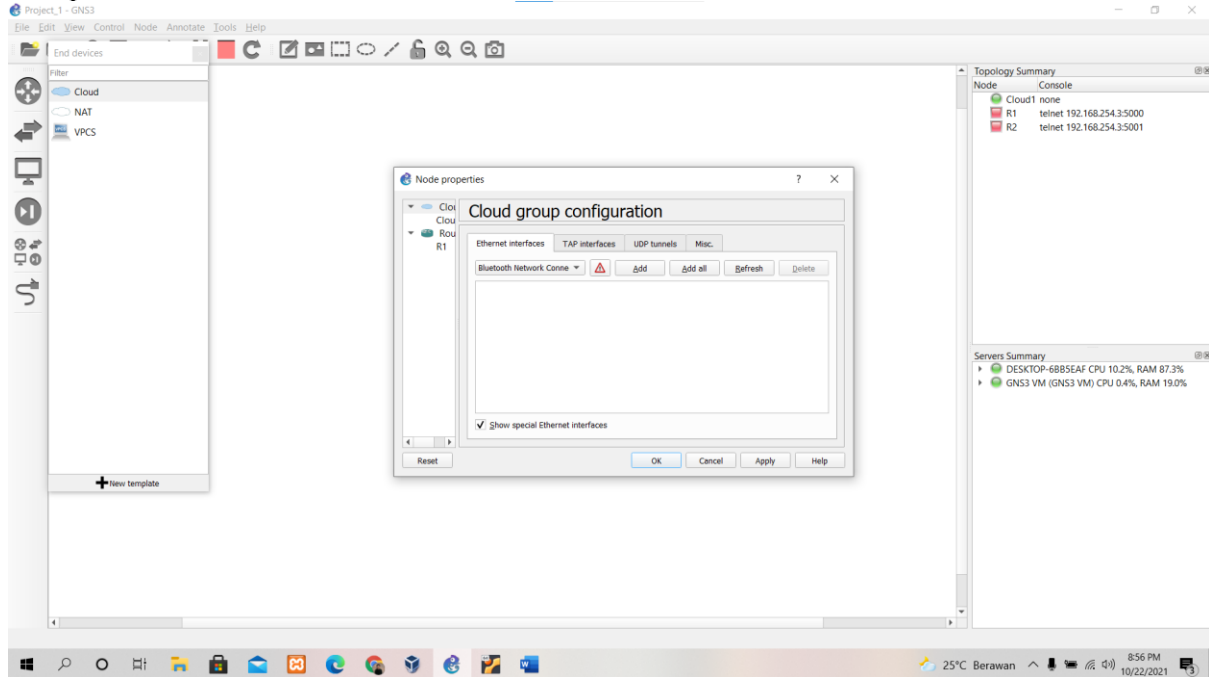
Project_1 - GNS3

File Edit View Control Node Annotate Tools Help

End devices

Filter

Cloud

NAT

VPCS

New template

Node properties

?

Clou

Clou

Rou

R1

Cloud group configuration

Ethernet interfaces

TAP interfaces

UDP tunnels

Misc.

Bluetooth Network Conne

Add

Add all

Refresh

Delete

Show special Ethernet interfaces

Reset

OK

Cancel

Apply

Help

Topology Summary

| Node | Console |
|---|---|
| Cloud1 | none |
| R1 | telnet 192.168.254.3:5000 |
| R2 | telnet 192.168.254.3:5001 |

Servers Summary

DESKTOP-6BB5EAF CPU 10.2%, RAM 87.3%

GNS3 VM (GNS3 VM) CPU 0.4%, RAM 19.0%

25°C Berawan

8:56 PM

10/22/2021

3